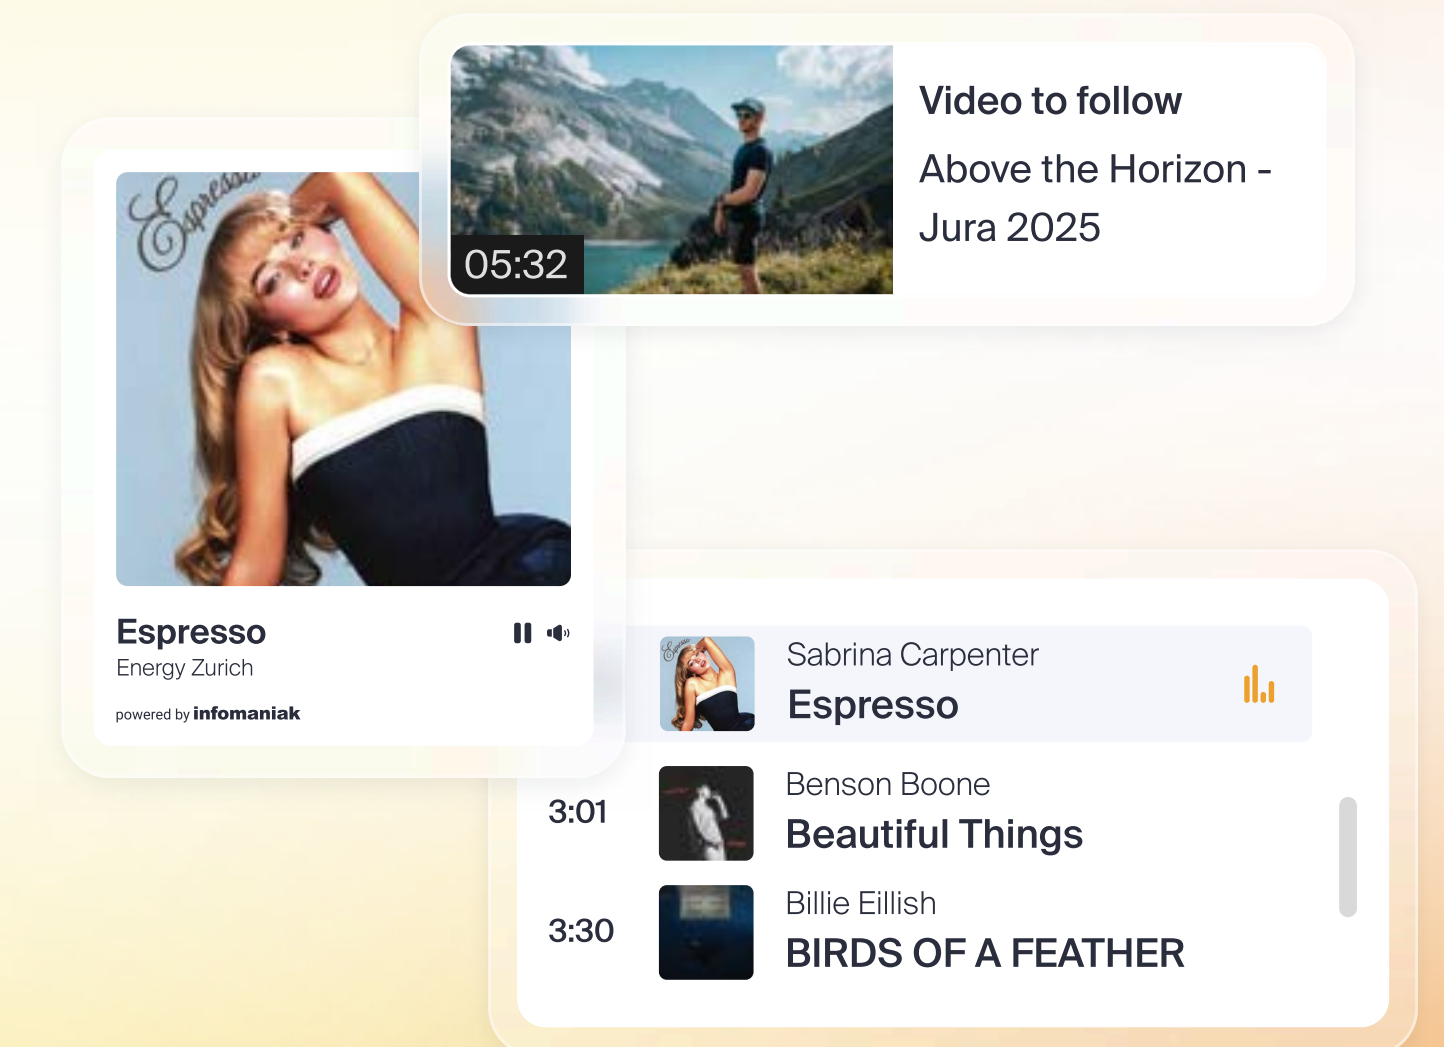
Espresso

Espresso
Energy Zurich

powered by infomaniak

05:32

Video to follow

Above the Horizon - Jura 2025

Sabrina Carpenter
Espresso

3:01
Benson Boone
Beautiful Things

3:30
Billie Eillish
BIRDS OF A FEATHER